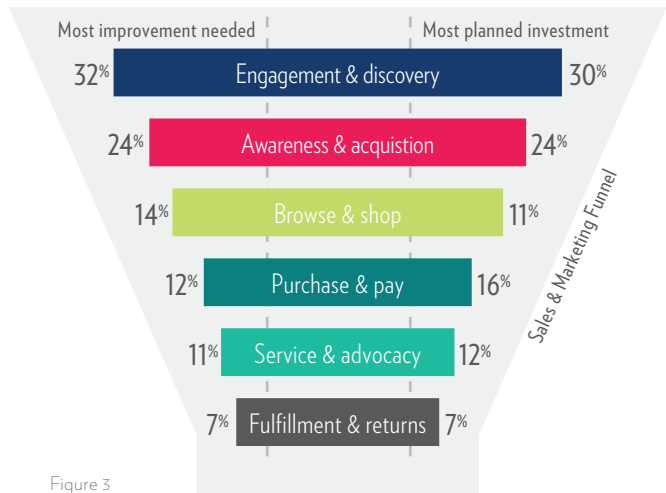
Most improvement needed

Most planned investment

| Most improvement needed | | Most planned investment |
|---|---|---|
| 32% | Engagement & discovery | 30% |
| 24% | Awareness & acquistion | 24% |
| 14% | Browse & shop | 11% |
| 12% | Purchase & pay | 16% |
| 11% | Service & advocacy | 12% |
| 7% | Fulfillment & returns | 7% |

Sales & Marketing Funnel

Figure 3